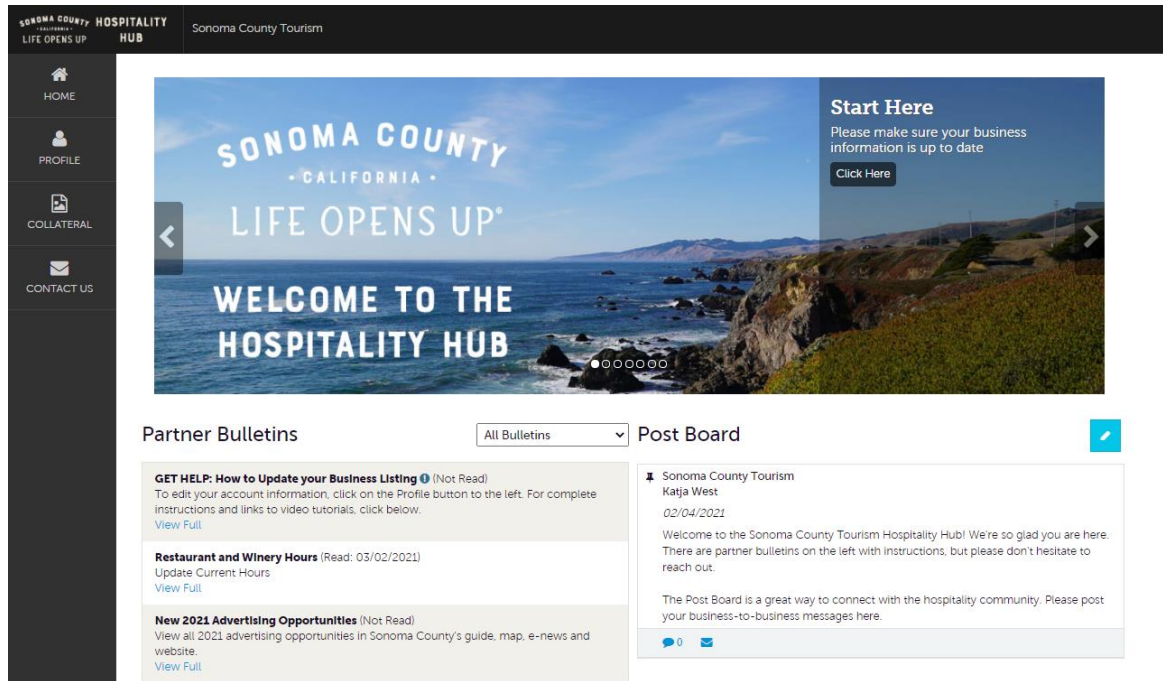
SONOMA COUNTY CALIFORNIA LIFE OPENS UP HOSPITALITY HUB

Sonoma County Tourism

HOME

PROFILE

COLLATERAL

CONTACT US

SONOMA COUNTY
· CALIFORNIA ·
LIFE OPENS UP®

WELCOME TO THE HOSPITALITY HUB

Start Here
Please make sure your business information is up to date
Click Here

Partner Bulletins

All Bulletins

GET HELP: How to Update your Business Listing (Not Read)
To edit your account information, click on the Profile button to the left. For complete instructions and links to video tutorials, click below.
View Full

Restaurant and Winery Hours (Read: 03/02/2021)
Update Current Hours
View Full

New 2021 Advertising Opportunities (Not Read)
View all 2021 advertising opportunities in Sonoma County's guide, map, e-news and website.
View Full

Post Board

Sonoma County Tourism
Katja West
02/04/2021
Welcome to the Sonoma County Tourism Hospitality Hub! We're so glad you are here. There are partner bulletins on the left with instructions, but please don't hesitate to reach out.

The Post Board is a great way to connect with the hospitality community. Please post your business-to-business messages here.

0